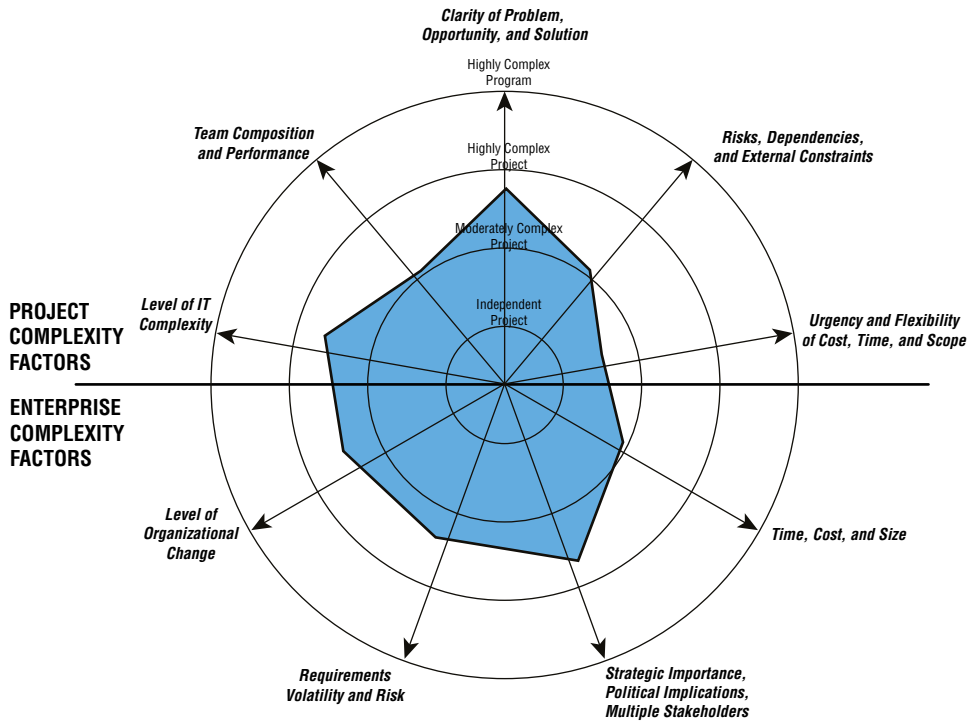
Clarity of Problem, Opportunity, and Solution

Highly Complex Program

Team Composition and Performance

Highly Complex Project

Risks, Dependencies, and External Constraints

Moderately Complex Project

PROJECT COMPLEXITY FACTORS

Level of IT Complexity

Independent Project

Urgency and Flexibility of Cost, Time, and Scope

ENTERPRISE COMPLEXITY FACTORS

Level of Organizational Change

Time, Cost, and Size

Requirements Volatility and Risk

Strategic Importance, Political Implications, Multiple Stakeholders